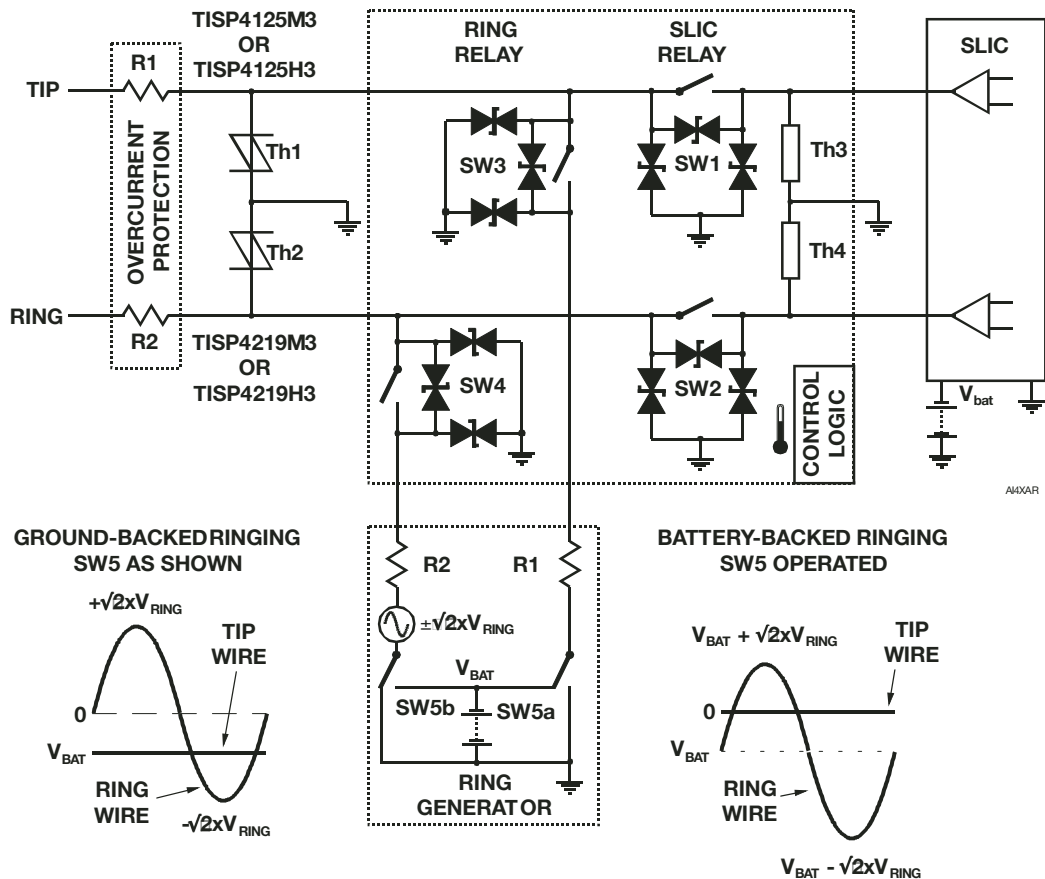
TISP4125M3
OR
TISP4125H3

RING RELAY

SLIC RELAY

SLIC

TIP

R1

OVERCURRENT PROTECTION

Th1

Th2

SW3

SW1

Th3

Th4

RING

R2

TISP4219M3
OR
TISP4219H3

SW4

SW2

CONTROL LOGIC

$V_{bat}$

AI4XAR

GROUND-BACKEDRINGING
SW5 AS SHOWN

$+\sqrt{2}xV_{RING}$

TIP WIRE

0

$V_{BAT}$

RING WIRE

$-\sqrt{2}xV_{RING}$

R2

R1

$\pm\sqrt{2}xV_{RING}$

$V_{BAT}$

SW5b

SW5a

RING
GENERATOR

BATTERY-BACKED RINGING
SW5 OPERATED

$V_{BAT} + \sqrt{2}xV_{RING}$

TIP WIRE

0

$V_{BAT}$

RING WIRE

$V_{BAT} - \sqrt{2}xV_{RING}$